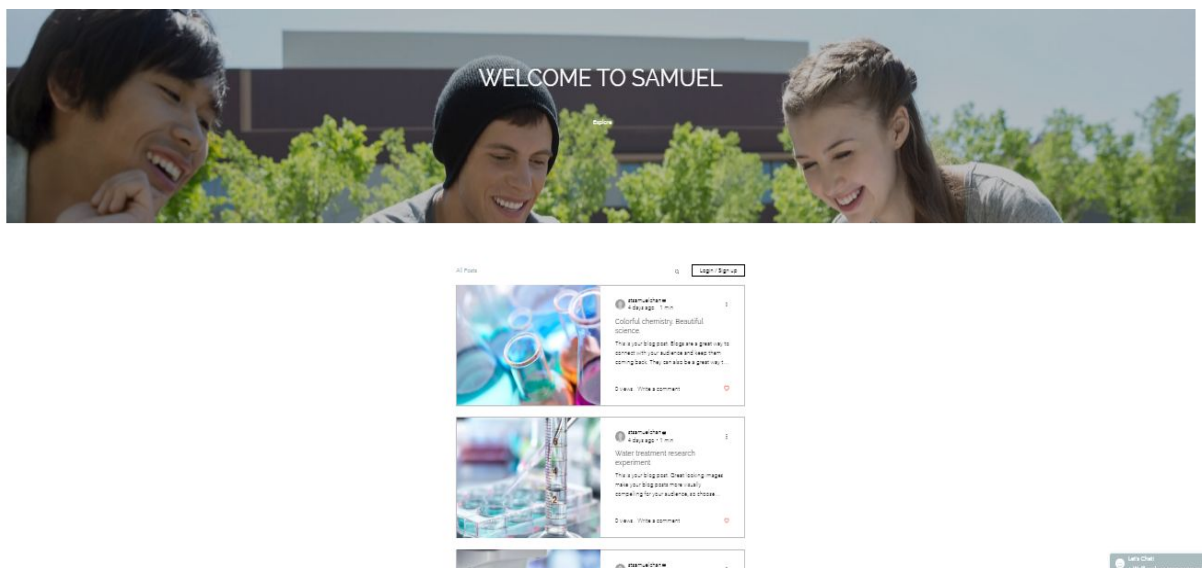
WELCOME TO SAMUEL

Explore

All Posts

Login / Sign up

stsamuelchanw
4 days ago · 1 min

Colorful chemistry. Beautiful science.

This is your blog post. Blogs are a great way to connect with your audience and keep them coming back. They can also be a great way t...

0 views · Write a comment

stsamuelchanw
4 days ago · 1 min

Water treatment research experiment

This is your blog post. Great looking images make your blog posts more visually compelling for your audience, so choose...

0 views · Write a comment

stsamuelchanw

Let's Chat!